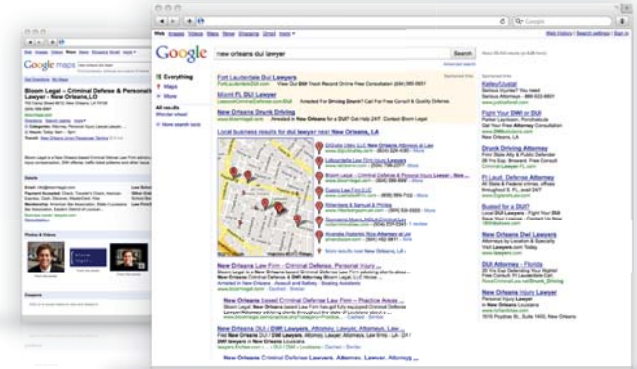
Google maps

Bloom Legal – Criminal Defense & Personal Injury Lawyer - New Orleans, LA

Details

Photos & Videos

Google new orleans dui lawyer Search

Everything
Maps
More

All results
Wonder wheel
More search tools

Fort Lauderdale Dui Lawyers

Miami FL DUI Lawyer

New Orleans Drunk Driving

Local business results for dui lawyer near New Orleans, LA

New Orleans Law Firm - Criminal Defense, Personal Injury ...

New Orleans DUI Lawyer Criminal Defense Law Firm -- Practice Areas ...

New Orleans DUI / DWI Lawyers, Attorney, Lawyer, Attorneys, Law ...

New Orleans Dui Lawyers, Attorney, Law Firms, New Orleans ...

Sponsored links

Fight your DWI or DUI

Drunk Driving Attorney

FL Laud. Defense Attorney

Busted for a DUI?

New Orleans Dwi Lawyers

DUI Attorney - Florida

New Orleans Injury Lawyer